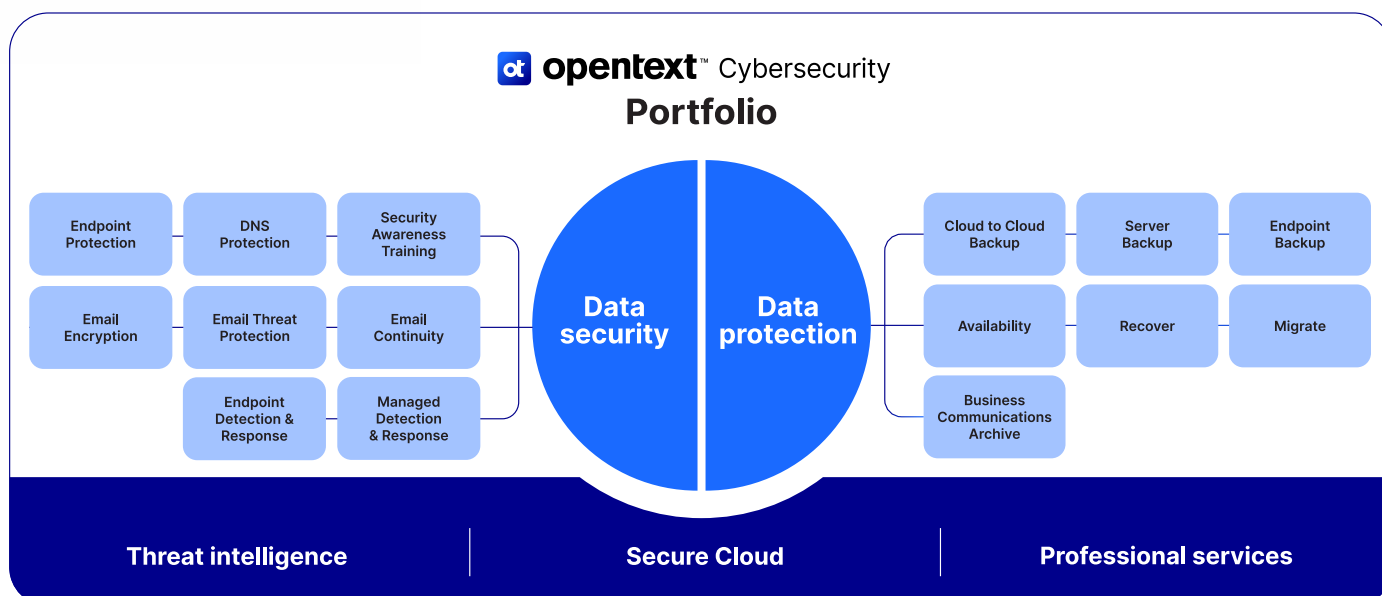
ot opentext™ Cybersecurity

Portfolio

Endpoint Protection

DNS Protection

Security Awareness Training

Email Encryption

Email Threat Protection

Email Continuity

Endpoint Detection & Response

Managed Detection & Response

Data security

Data protection

Cloud to Cloud Backup

Server Backup

Endpoint Backup

Availability

Recover

Migrate

Business Communications Archive

Threat intelligence

Secure Cloud

Professional services